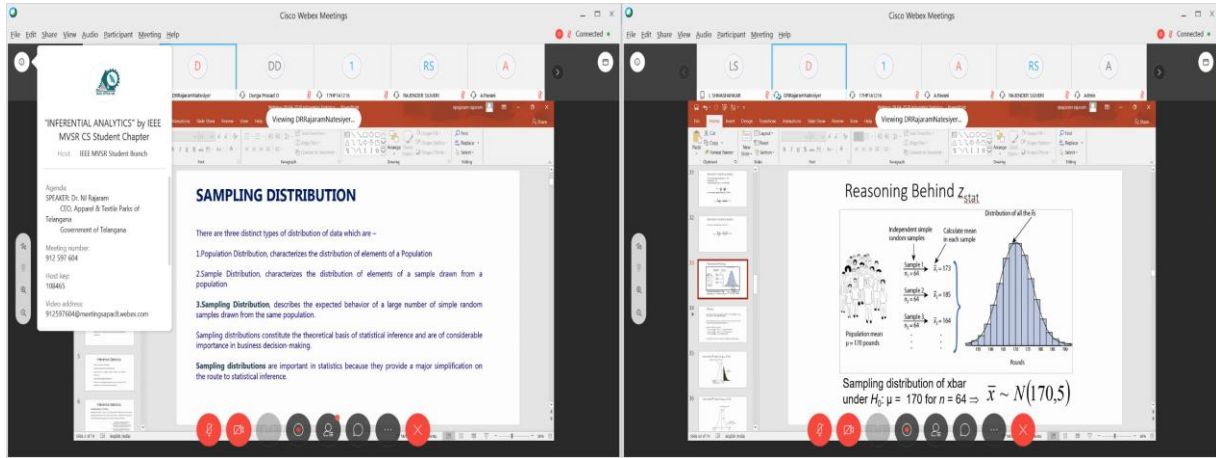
Cisco Webex Meetings

File Edit Share View Audio Participant Meeting Help

Connected

D DD 1 RS A

Durga Prasad D

"INFERENTIAL ANALYTICS" by IEEE MVSR CS Student Chapter

Host: IEEE MVSR Student Branch

Agenda:
SPEAKER: Dr. NJ Rajaram
CEO, Apparel & Textile Parks of Telangana
Government of Telangana

Meeting number:
912 597 604

Host key:
108465

Video address:
912597604@meetingsapac8.webex.com

Viewing DRRajaramNatesiyer...

SAMPLING DISTRIBUTION

There are three distinct types of distribution of data which are –

1.Population Distribution, characterizes the distribution of elements of a Population

2.Sample Distribution, characterizes the distribution of elements of a sample drawn from a population

3.Sampling Distribution, describes the expected behavior of a large number of simple random samples drawn from the same population.

Sampling distributions constitute the theoretical basis of statistical inference and are of considerable importance in business decision-making.

Sampling distributions are important in statistics because they provide a major simplification on the route to statistical inference.

Cisco Webex Meetings

File Edit Share View Audio Participant Meeting Help

Connected

LS D 1 A RS A

Viewing DRRajaramNatesiyer...

Reasoning Behind $z_{stat}$

Distribution of all the $\bar{x}$s

Independent simple random samples

Calculate mean in each sample

Sample 1, $n_1 = 64$ $\bar{x}_1 = 173$

Sample 2, $n_2 = 64$ $\bar{x}_2 = 185$

Sample 3, $n_3 = 64$ $\bar{x}_3 = 164$

Population mean $\mu = 170$ pounds

Pounds

Sampling distribution of xbar under $H_0$: $\mu = 170$ for $n = 64 \Rightarrow \bar{x} \sim N(170,5)$